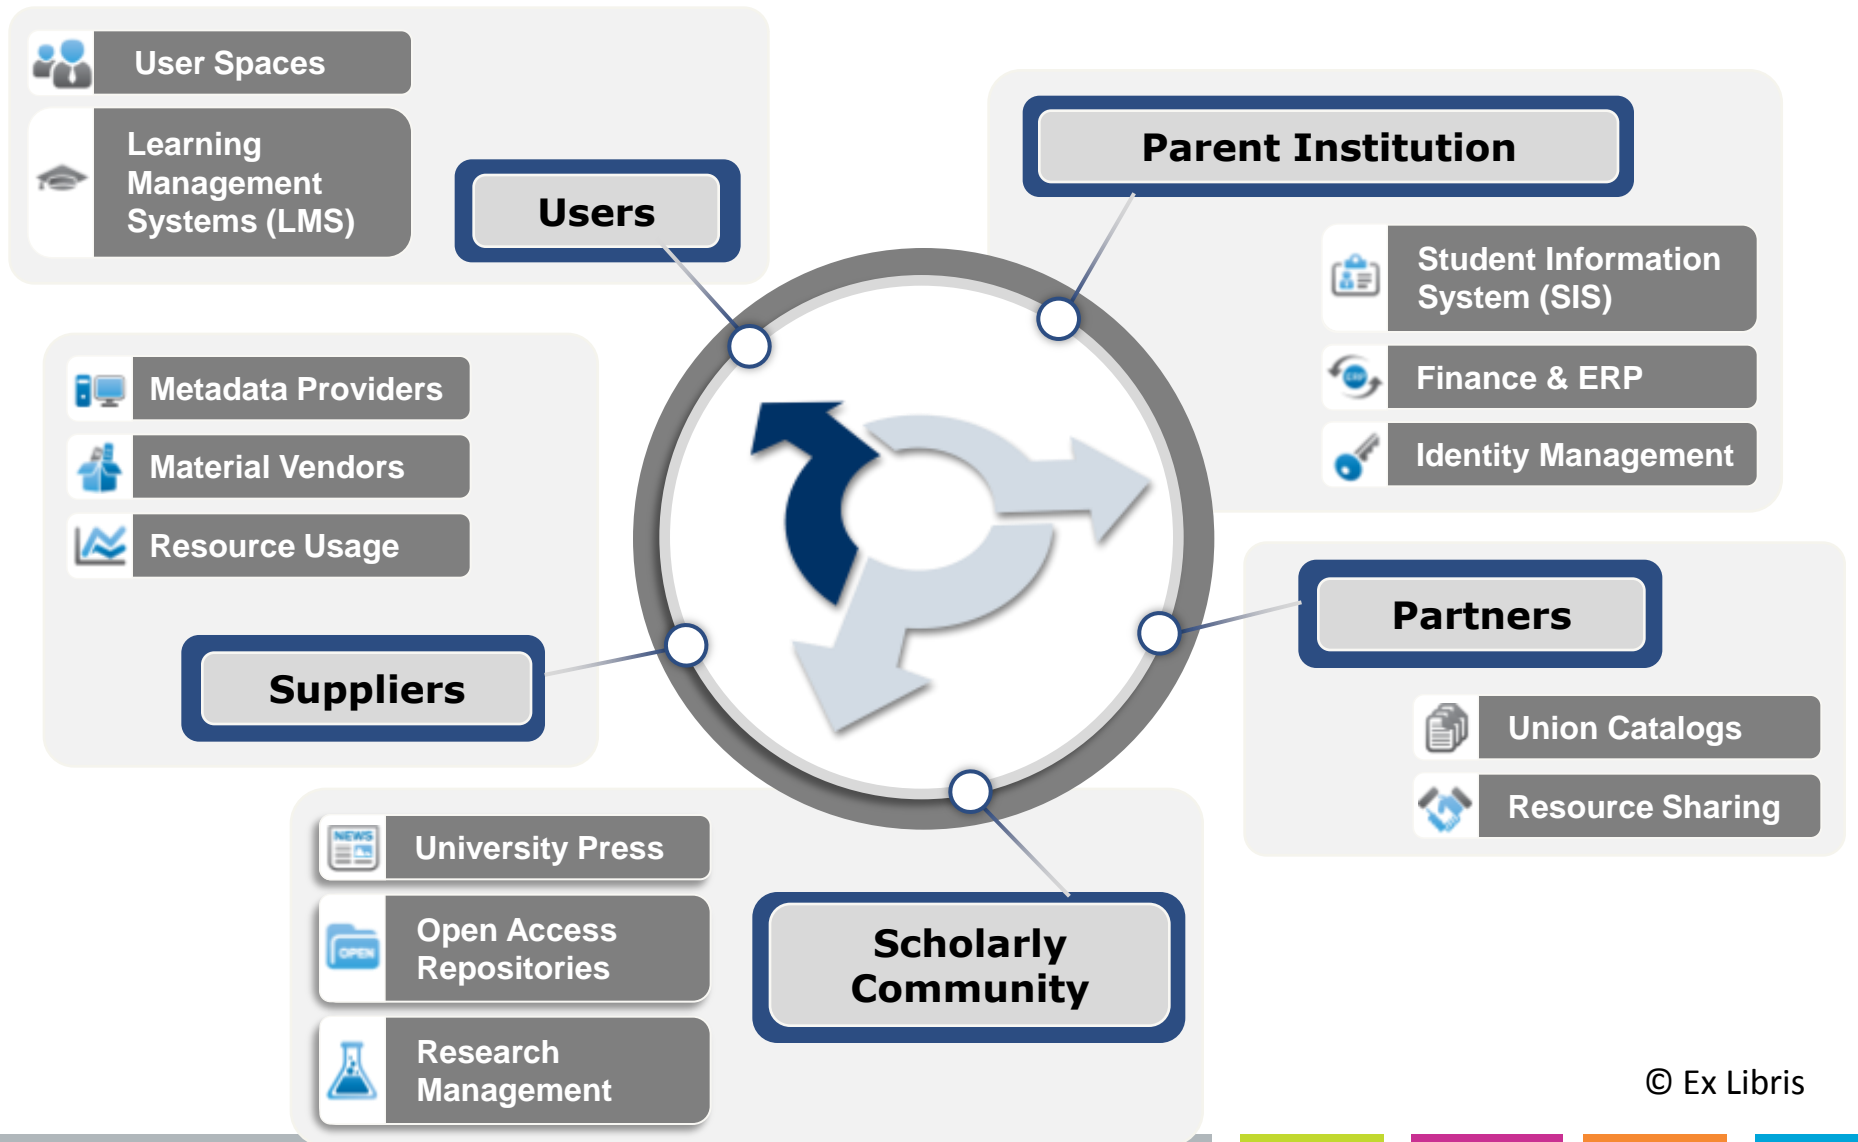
User Spaces

Learning Management Systems (LMS)

Users

Parent Institution

Student Information System (SIS)

Finance & ERP

Identity Management

Metadata Providers

Material Vendors

Resource Usage

Suppliers

Partners

Union Catalogs

Resource Sharing

NEWS

University Press

OPEN

Open Access Repositories

Research Management

Scholarly Community

© Ex Libris